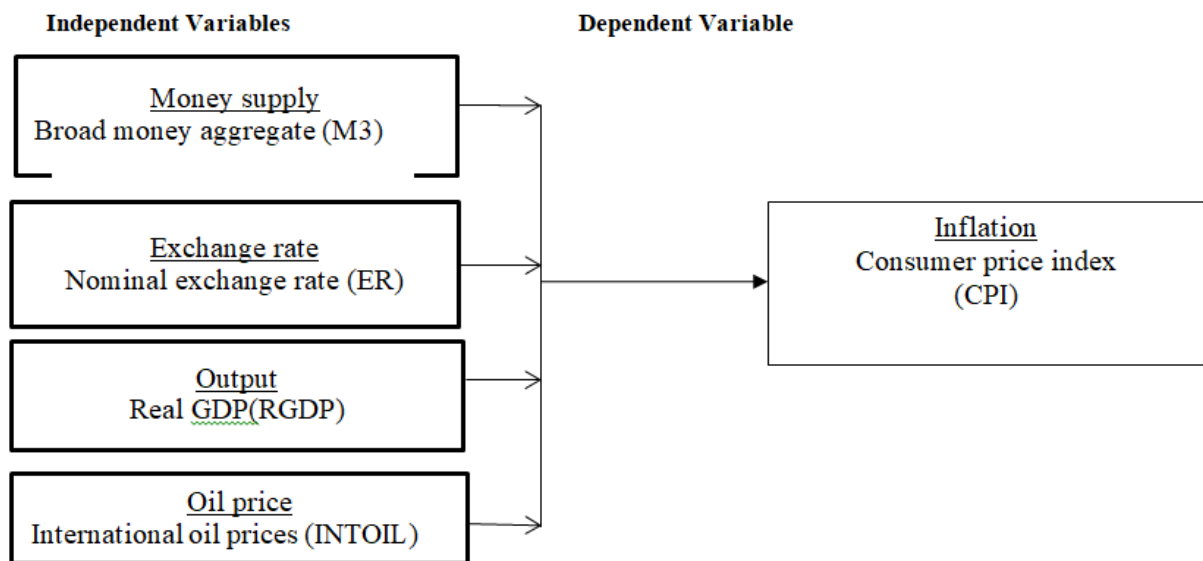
Independent Variables

Dependent Variable

Money supply
Broad money aggregate (M3)

Exchange rate
Nominal exchange rate (ER)

Output
Real GDP(RGDP)

Oil price
International oil prices (INTOIL)

Inflation
Consumer price index
(CPI)